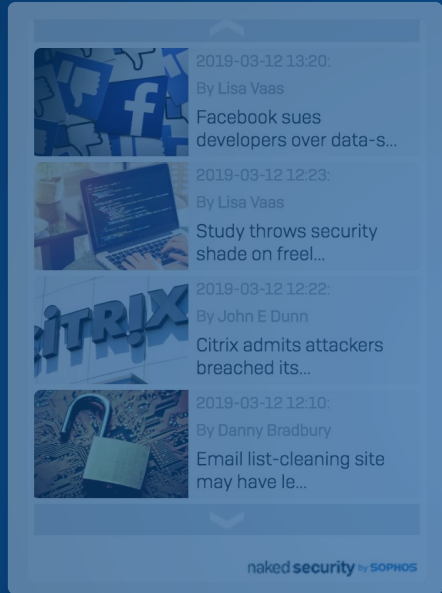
2019-03-12 13:20:
By Lisa Vaas
Facebook sues developers over data-s...

2019-03-12 12:23:
By Lisa Vaas
Study throws security shade on freel...

2019-03-12 12:22:
By John E Dunn
Citrix admits attackers breached its...

2019-03-12 12:10:
By Danny Bradbury
Email list-cleaning site may have le...

naked security by SOPHOS